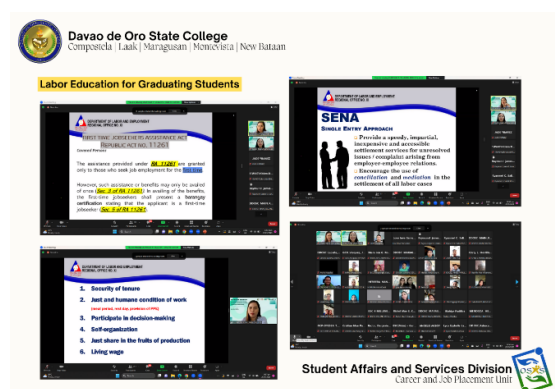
Davao de Oro State College
Compostela | Laak | Maragusan | Montevista | New Bataan

Labor Education for Graduating Students

DEPARTMENT OF LABOR AND EMPLOYMENT
REGIONAL OFFICE NO. XI

FIRST TIME JOBSEEKERS ASSISTANCE ACT
REPUBLIC ACT NO. 11261

Covered Persons

The assistance provided under RA 11261 are granted only to those who seek job employment for the first time.

However, such assistance or benefits may only be availed of once (Sec. 3 of RA 11261). In availing of the benefits, the first-time jobseekers shall present a barangay certification stating that the applicant is a first-time jobseeker (Sec. 5 of RA 11261).

DEPARTMENT OF LABOR AND EMPLOYMENT
REGIONAL OFFICE NO. XI

SENA
SINGLE ENTRY APPROACH

Provide a speedy, impartial, inexpensive and accessible settlement services for unresolved issues / complaint arising from employer-employee relations.

Encourage the use of conciliation and mediation in the settlement of all labor cases

DEPARTMENT OF LABOR AND EMPLOYMENT
REGIONAL OFFICE NO. XI

1. Security of tenure
2. Just and humane condition of work
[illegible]
3. Participate in decision-making
4. Self-organization
5. Just share in the fruits of production
6. Living wage

Student Affairs and Services Division
Career and Job Placement Unit